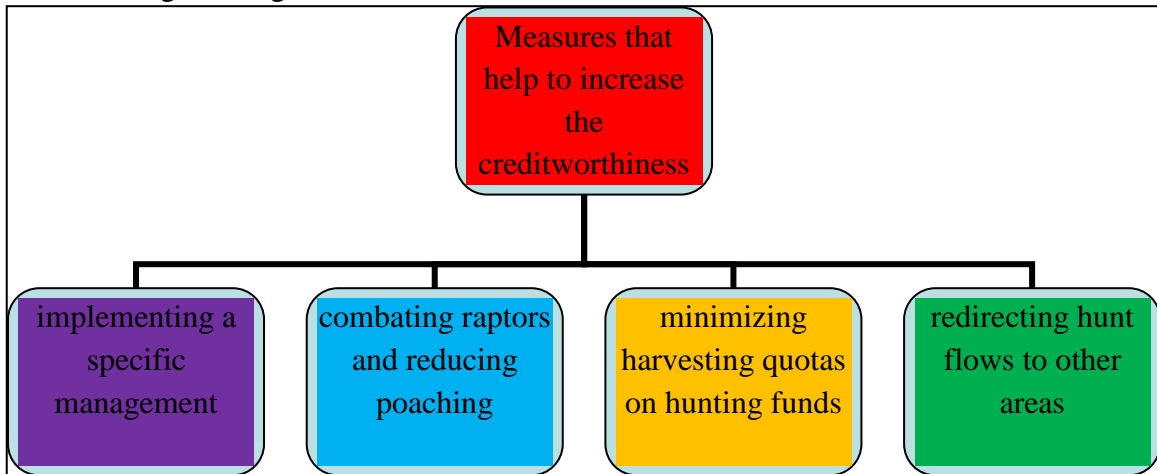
Measures that help to increase the creditworthiness

implementing a specific management

combating raptors and reducing poaching

minimizing harvesting quotas on hunting funds

redirecting hunt flows to other areas